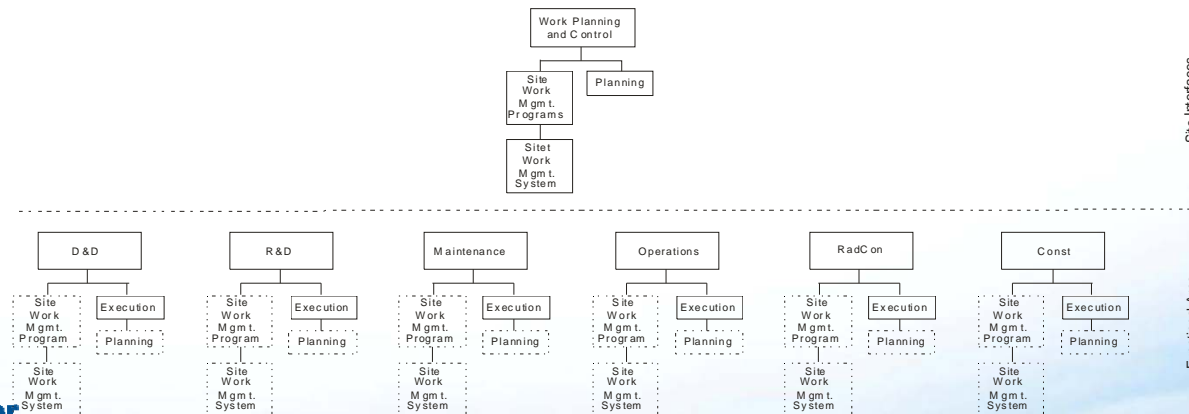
Work Planning and Control

Site Work Mgmt. Programs

Planning

Sitet Work Mgmt. System

D&D

Site Work Mgmt. Program

Execution

Planning

Site Work Mgmt. System

R&D

Site Work Mgmt. Program

Execution

Planning

Site Work Mgmt. System

Maintenance

Site Work Mgmt. Program

Execution

Planning

Site Work Mgmt. System

Operations

Site Work Mgmt. Program

Execution

Planning

Site Work Mgmt. System

RadCon

Site Work Mgmt. Program

Execution

Planning

Site Work Mgmt. System

Const

Site Work Mgmt. Program

Execution

Planning

Site Work Mgmt. System

Site Interfaces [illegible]